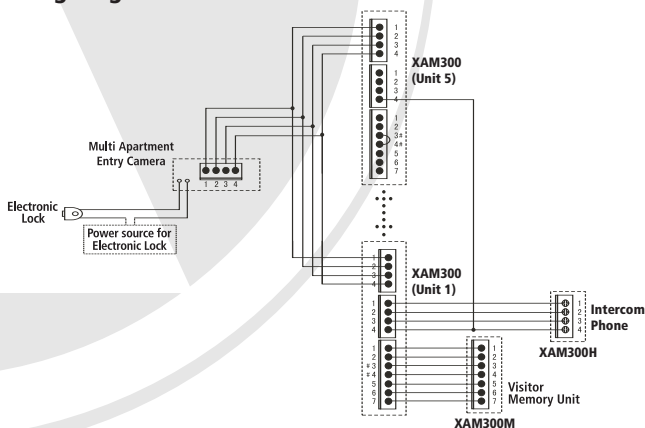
1
2
3
4

XAM300
(Unit 5)

1
2
3
4

1
2
3#
4#
5
6
7

Multi Apartment
Entry Camera

1 2 3 4

Electronic
Lock

Power source for
Electronic Lock

1
2
3
4

XAM300
(Unit 1)

1
2
3
4

1
2
#3
#4
5
6
7

1
2
3
4

Intercom
Phone

XAM300H

1
2
3
4
5
6
7

Visitor
Memory Unit

XAM300M